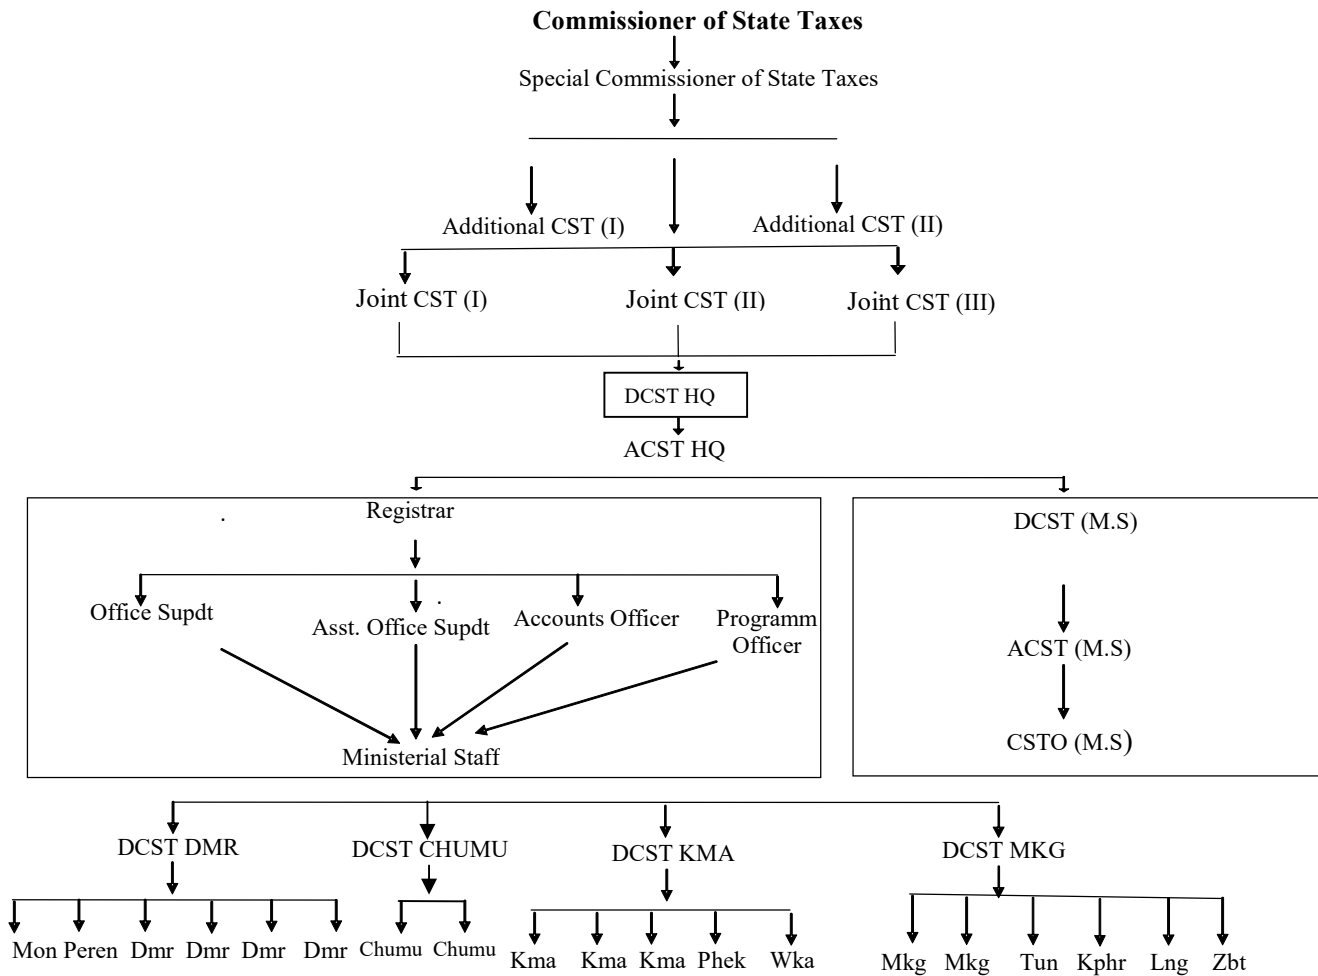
**Commissioner of State Taxes**

Special Commissioner of State Taxes

Additional CST (I)

Additional CST (II)

Joint CST (I)

Joint CST (II)

Joint CST (III)

DCST HQ

ACST HQ

Registrar

Office Supdt

Asst. Office Supdt

Accounts Officer

Programm Officer

Ministerial Staff

DCST (M.S)

ACST (M.S)

CSTO (M.S)

DCST DMR

Mon Peren Dmr Dmr Dmr Dmr

DCST CHUMU

Chumu Chumu

DCST KMA

Kma Kma Kma Phek Wka

DCST MKG

Mkg Mkg Tun Kphr Lng Zbt